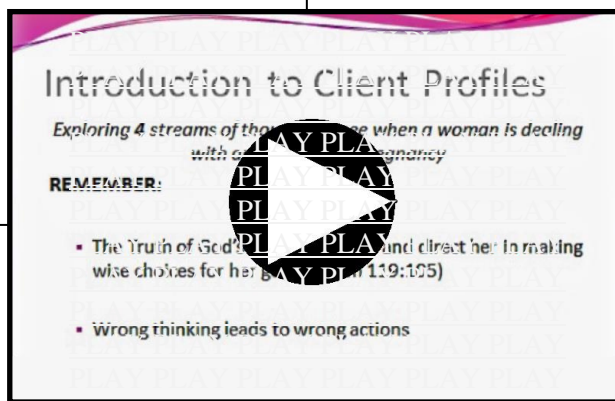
Introduction to Client Profiles

Exploring 4 streams of tho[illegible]e when a woman is dealing with a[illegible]gnancy

REMEMBER:

- The Truth of God'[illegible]and direct her in making wise choices for her g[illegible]119:105)

- Wrong thinking leads to wrong actions